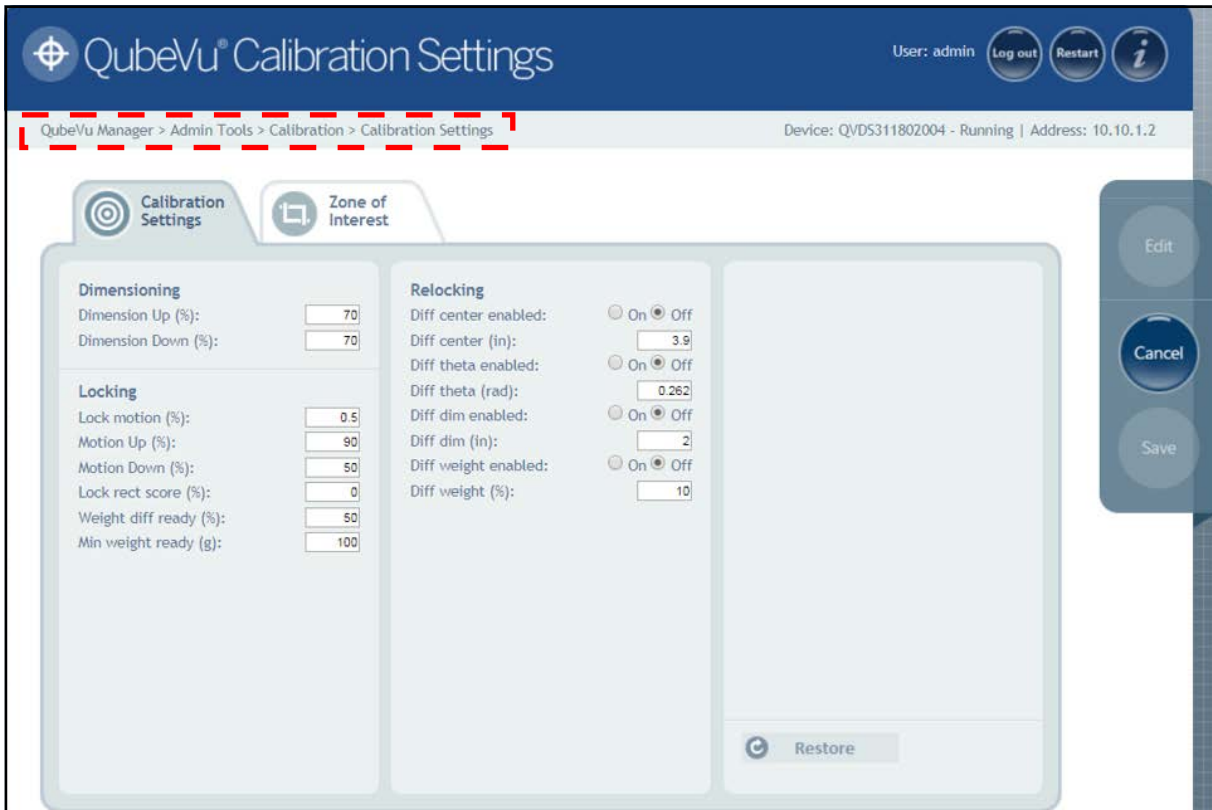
QubeVu® Calibration Settings

User: admin Log out Restart i

QubeVu Manager > Admin Tools > Calibration > Calibration Settings

Device: QVDS311802004 - Running | Address: 10.10.1.2

Calibration Settings

Zone of Interest

Edit

Cancel

Save

Dimensioning
Dimension Up (%): 70
Dimension Down (%): 70

Locking
Lock motion (%): 0.5
Motion Up (%): 90
Motion Down (%): 50
Lock rect score (%): 0
Weight diff ready (%): 50
Min weight ready (g): 100

Relocking
Diff center enabled: On Off
Diff center (in): 3.9
Diff theta enabled: On Off
Diff theta (rad): 0.262
Diff dim enabled: On Off
Diff dim (in): 2
Diff weight enabled: On Off
Diff weight (%): 10

Restore